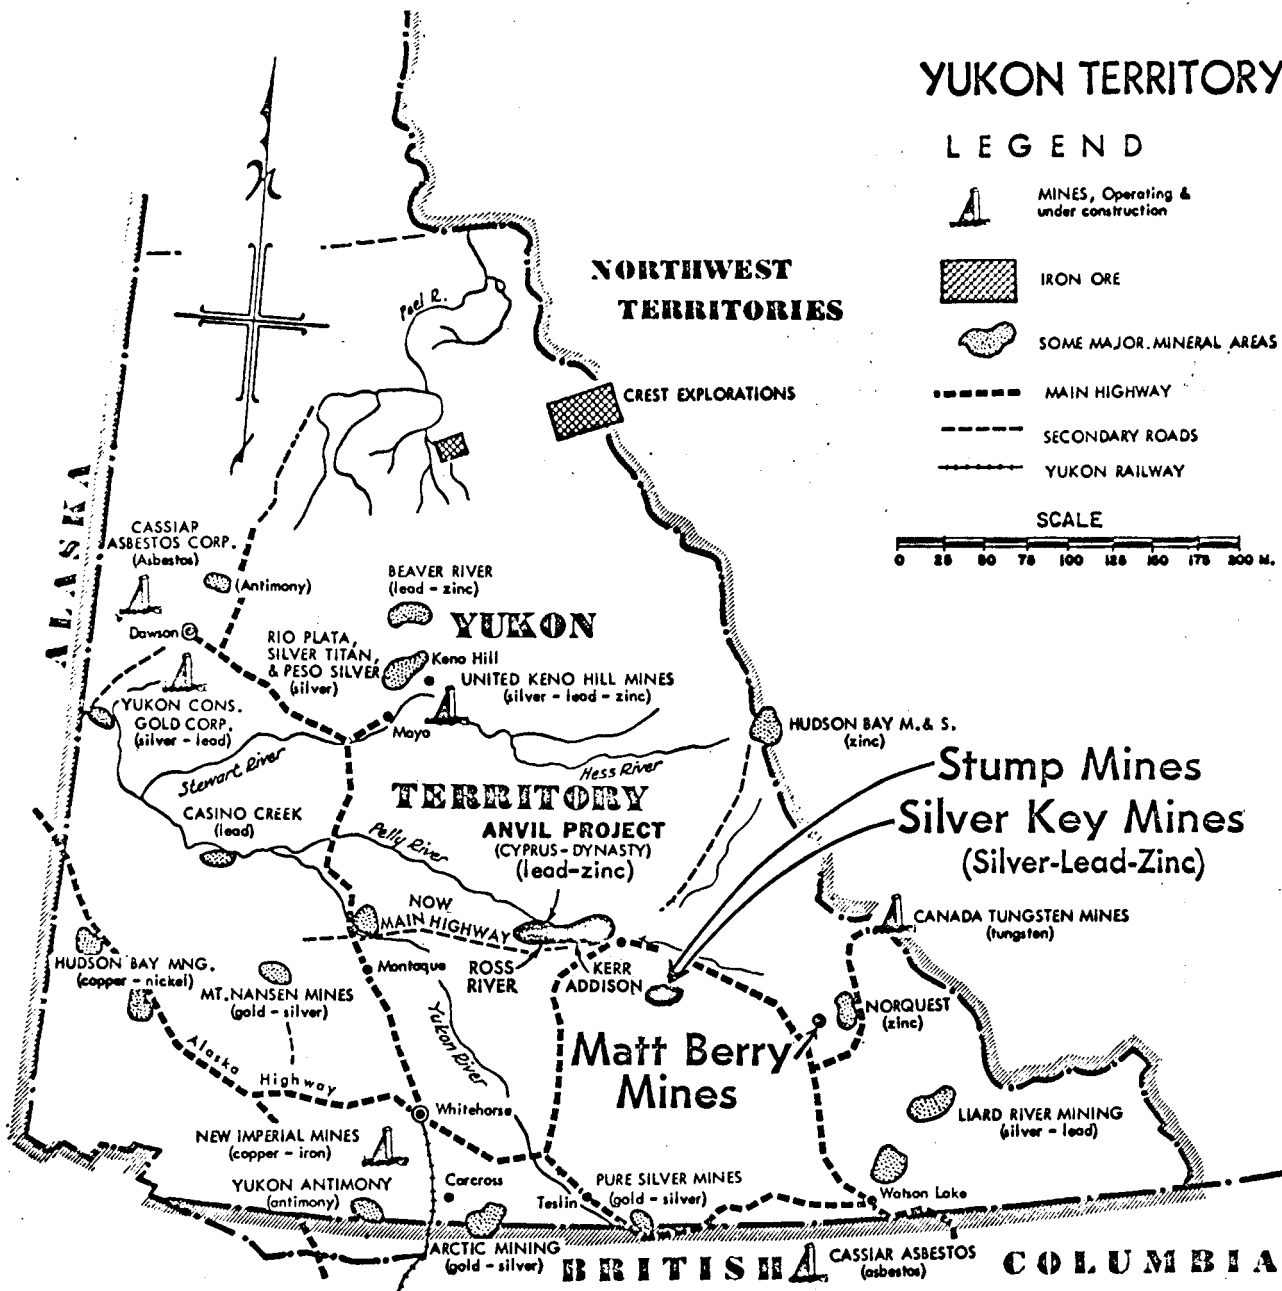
YUKON TERRITORY

LEGEND

MINES, Operating & under construction

IRON ORE

SOME MAJOR MINERAL AREAS

MAIN HIGHWAY

SECONDARY ROADS

YUKON RAILWAY

SCALE

0 25 50 75 100 125 150 175 200 M.

N

NORTHWEST TERRITORIES

Peel R.

CREST EXPLORATIONS

ALASKA

CASSIAR ASBESTOS CORP. (Asbestos)

(Antimony)

BEAVER RIVER (lead - zinc)

YUKON

Dawson

RIO PLATA, SILVER TITAN, & PESO SILVER (silver)

Keno Hill

UNITED KENO HILL MINES (silver - lead - zinc)

YUKON CONS. GOLD CORP. (silver - lead)

Mayo

HUDSON BAY M. & S. (zinc)

Stewart River

Hess River

Stump Mines

Silver Key Mines

(Silver-Lead-Zinc)

TERRITORY

CASINO CREEK (lead)

Pelly River

ANVIL PROJECT (CYPRUS - DYNASTY) (lead-zinc)

NOW MAIN HIGHWAY

CANADA TUNGSTEN MINES (tungsten)

HUDSON BAY MNG. (copper - nickel)

Montaque

ROSS RIVER

KERR ADDISON

MT. NANSEN MINES (gold - silver)

NORQUEST (zinc)

Yukon River

Matt Berry Mines

Alaska Highway

Whitehorse

NEW IMPERIAL MINES (copper - iron)

LIARD RIVER MINING (silver - lead)

YUKON ANTIMONY (antimony)

Carcross

PURE SILVER MINES (gold - silver)

Teslin

Watson Lake

ARCTIC MINING (gold - silver)

BRITISH

CASSIAR ASBESTOS (asbestos)

COLUMBIA